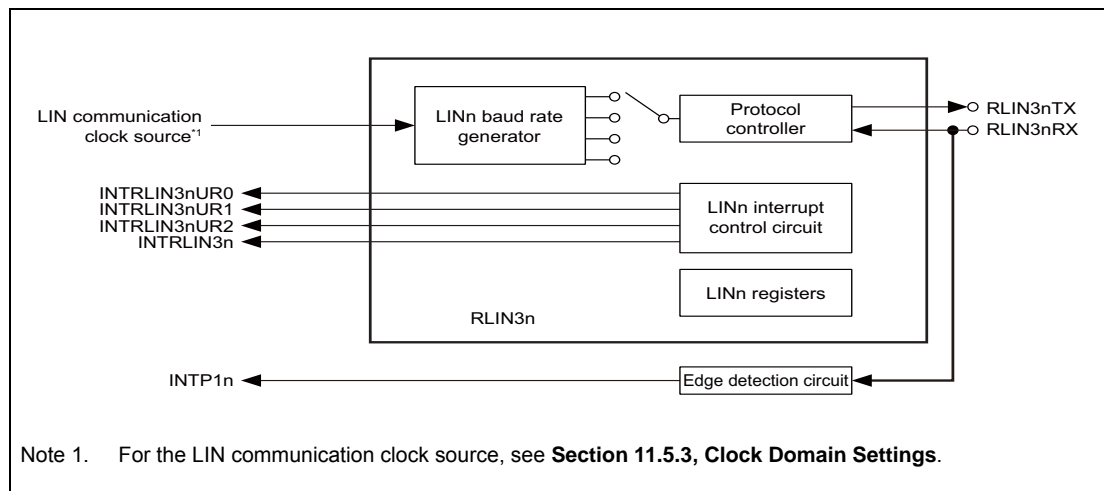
LIN communication clock source*1

LINn baud rate generator

Protocol controller

RLIN3nTX

RLIN3nRX

INTRLIN3nUR0
INTRLIN3nUR1
INTRLIN3nUR2
INTRLIN3n

LINn interrupt control circuit

LINn registers

RLIN3n

INTP1n

Edge detection circuit

Note 1. For the LIN communication clock source, see **Section 11.5.3, Clock Domain Settings**.